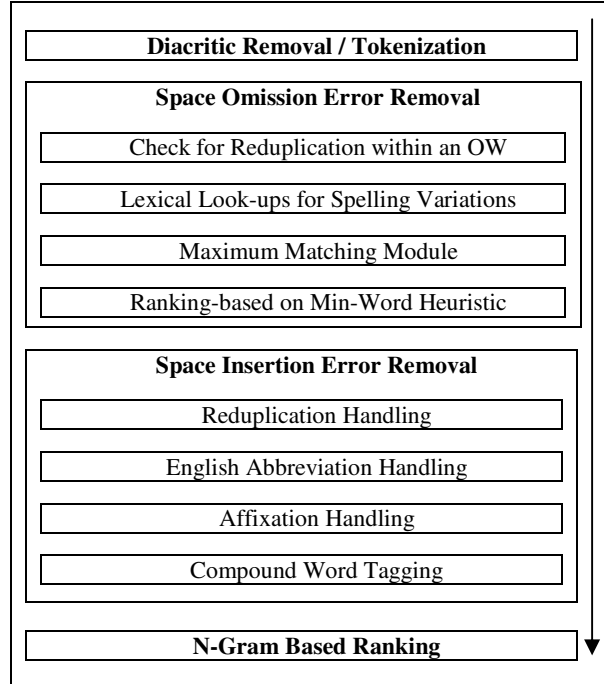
Diacritic Removal / Tokenization

Space Omission Error Removal

Check for Reduplication within an OW

Lexical Look-ups for Spelling Variations

Maximum Matching Module

Ranking-based on Min-Word Heuristic

Space Insertion Error Removal

Reduplication Handling

English Abbreviation Handling

Affixation Handling

Compound Word Tagging

N-Gram Based Ranking